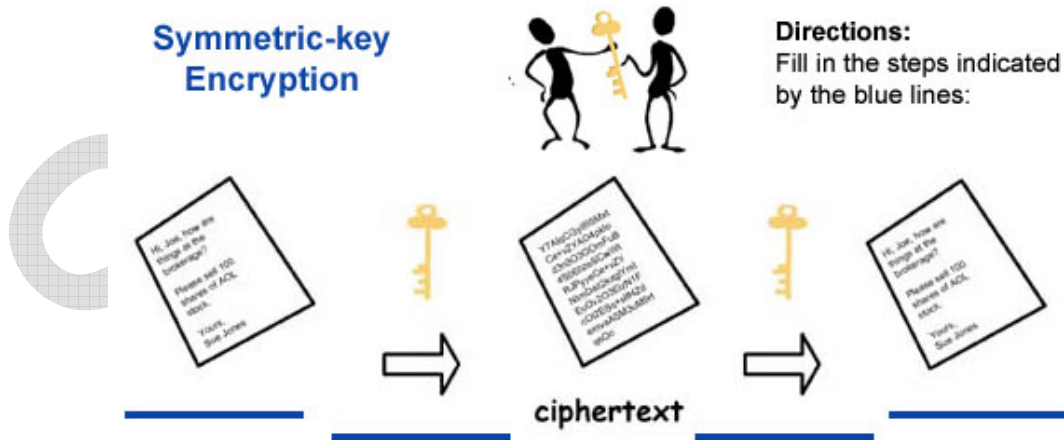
Symmetric-key Encryption

Directions:
Fill in the steps indicated by the blue lines:

Hi, Joe, how are things at the brokerage?

Please sell 100 shares of AOL stock.

Yours,
Sue Jones

Y7AlpC3yl85Mbt Ce+/ZYA04pNo d3r3O3OOmFuB 4f5690ddSCerVR RJPyseCe+ZY NnDidCbkpYmt EvOc2O3OkrN1F c0i2E5hmuRM2d emvsASM3uMBrt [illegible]

ciphertext

Hi, Joe, how are things at the brokerage?

Please sell 100 shares of AOL stock.

Yours,
Sue Jones